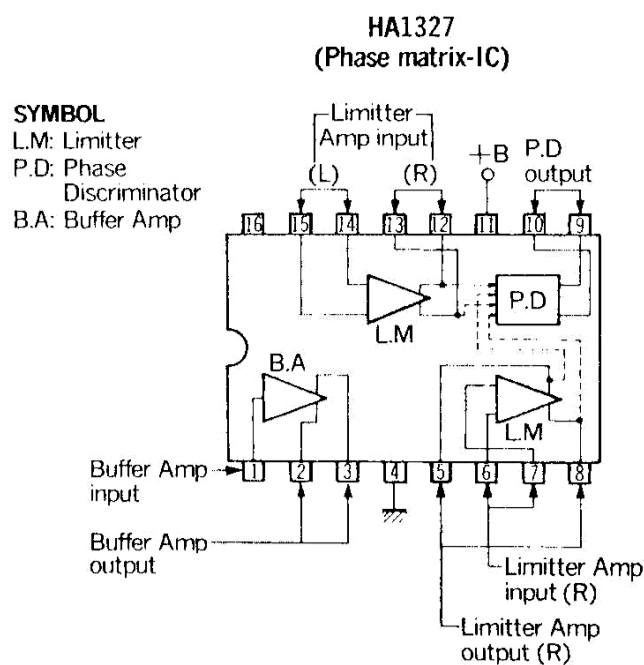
HA1327
(Phase matrix-IC)

SYMBOL
L.M: Limitter
P.D: Phase Discriminator
B.A: Buffer Amp

Limitter Amp input
(L)
(R)
+B
P.D output

16
15
14
13
12
11
10
9

L.M
P.D
B.A
L.M

1
2
3
4
5
6
7
8

Buffer Amp input
Buffer Amp output
Limitter Amp input (R)
Limitter Amp output (R)